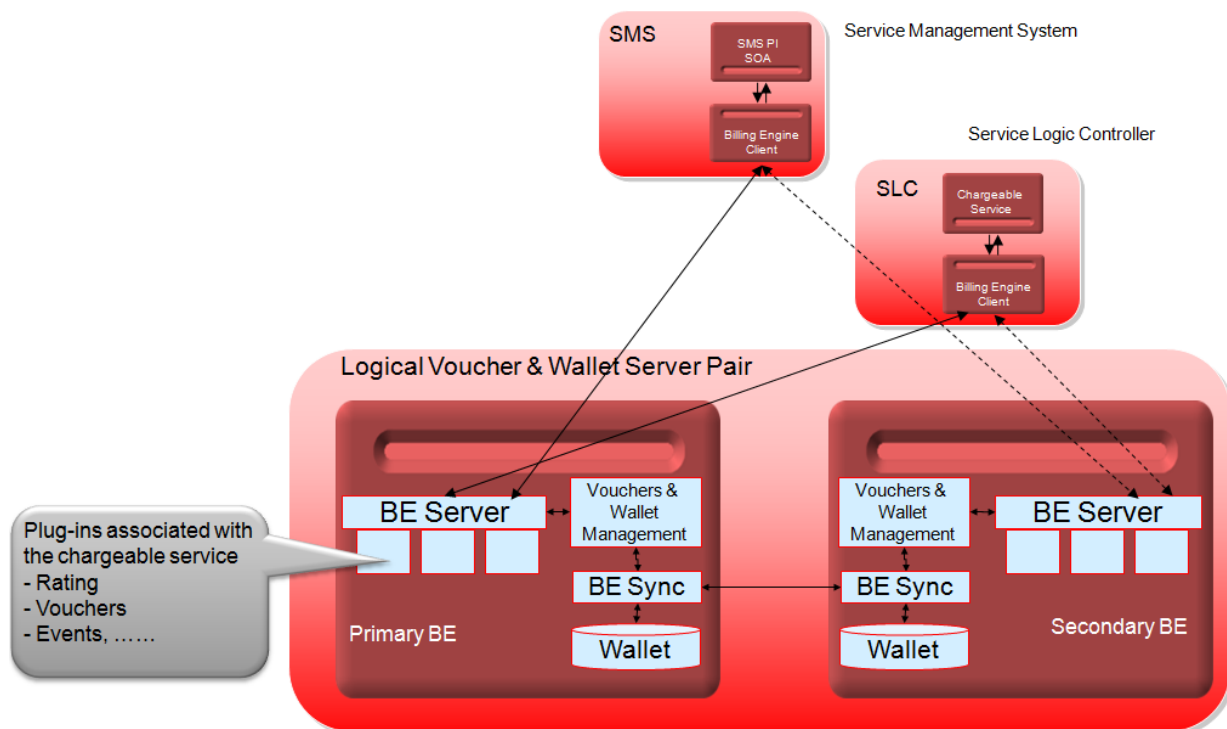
SMS

SMS PI SOA

Billing Engine Client

Service Management System

Service Logic Controller

SLC

Chargeable Service

Billing Engine Client

Logical Voucher & Wallet Server Pair

BE Server

Vouchers & Wallet Management

BE Sync

Wallet

Primary BE

Vouchers & Wallet Management

BE Server

BE Sync

Wallet

Secondary BE

Plug-ins associated with the chargeable service
- Rating
- Vouchers
- Events, ……